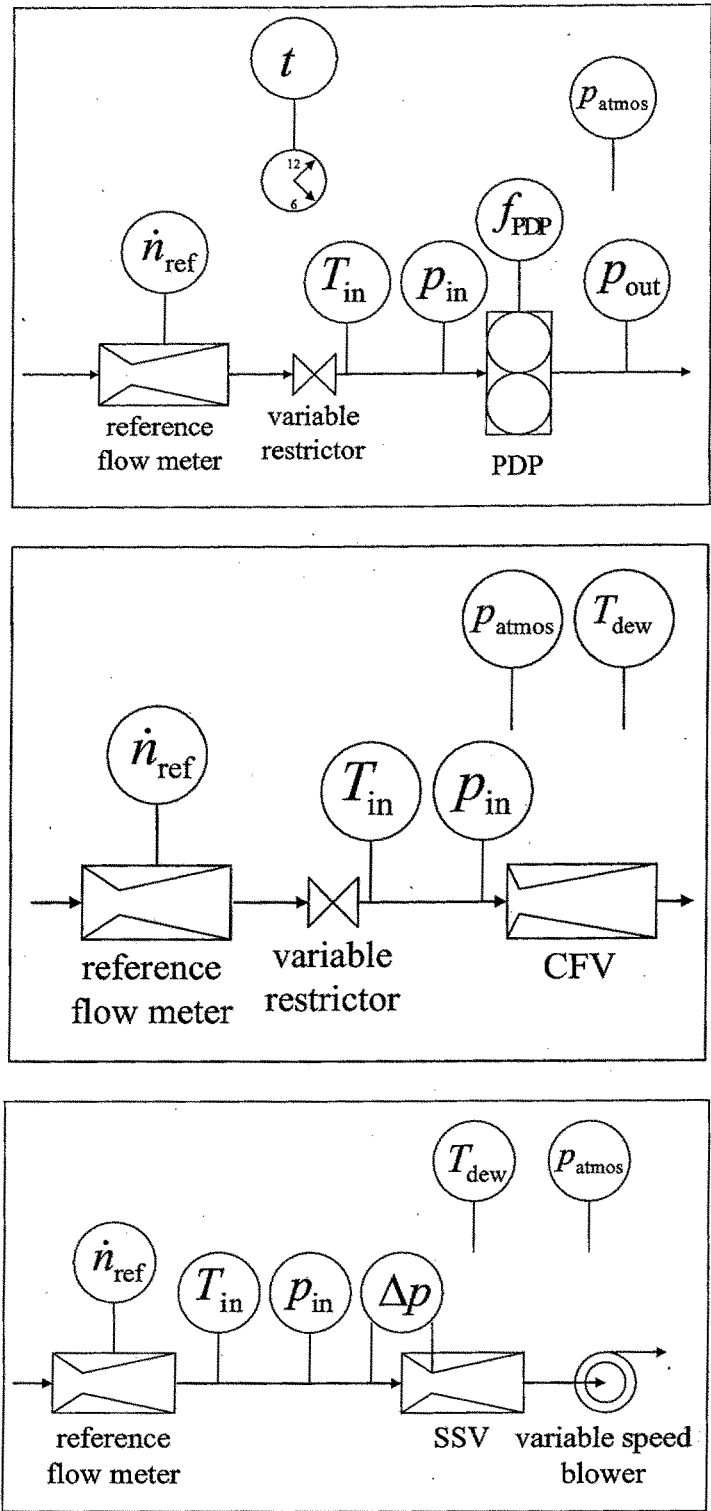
$t$

12

6

$p_{atmos}$

$\dot{n}_{ref}$

$T_{in}$

$p_{in}$

$f_{PDP}$

$p_{out}$

reference flow meter

variable restrictor

PDP

$p_{atmos}$

$T_{dew}$

$\dot{n}_{ref}$

$T_{in}$

$p_{in}$

reference flow meter

variable restrictor

CFV

$T_{dew}$

$p_{atmos}$

$\dot{n}_{ref}$

$T_{in}$

$p_{in}$

$\Delta p$

reference flow meter

SSV

variable speed blower